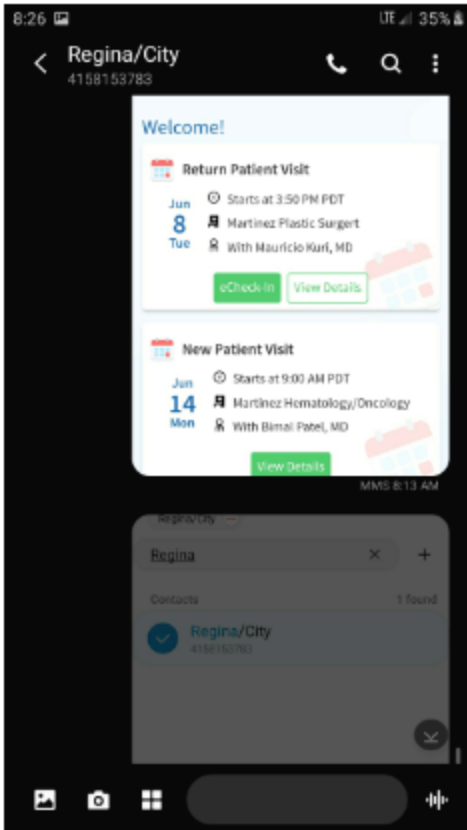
8:26

LTE 35%

Regina/City
4158153783

Welcome!

Return Patient Visit

Jun
8
Tue

Starts at 3:50 PM PDT
Martinez Plastic Surgert
With Mauricio Kuri, MD

eCheck-In
View Details

New Patient Visit

Jun
14
Mon

Starts at 9:00 AM PDT
Martinez Hematology/Oncology
With Bimal Patel, MD

View Details

MMS 8:13 AM

Regina/City

Regina

Contacts
1 found

Regina/City
4158153783